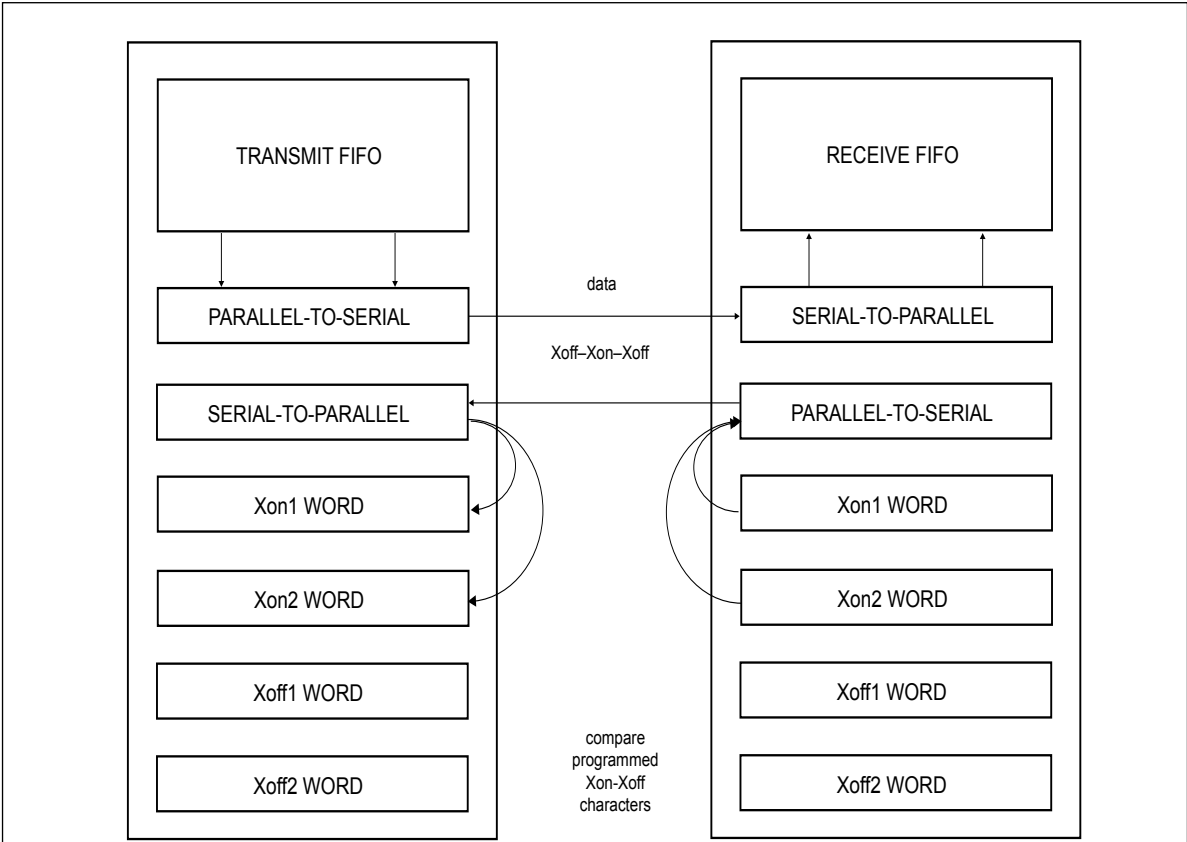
TRANSMIT FIFO

PARALLEL-TO-SERIAL

SERIAL-TO-PARALLEL

Xon1 WORD

Xon2 WORD

Xoff1 WORD

Xoff2 WORD

data

Xoff–Xon–Xoff

compare programmed Xon-Xoff characters

RECEIVE FIFO

SERIAL-TO-PARALLEL

PARALLEL-TO-SERIAL

Xon1 WORD

Xon2 WORD

Xoff1 WORD

Xoff2 WORD